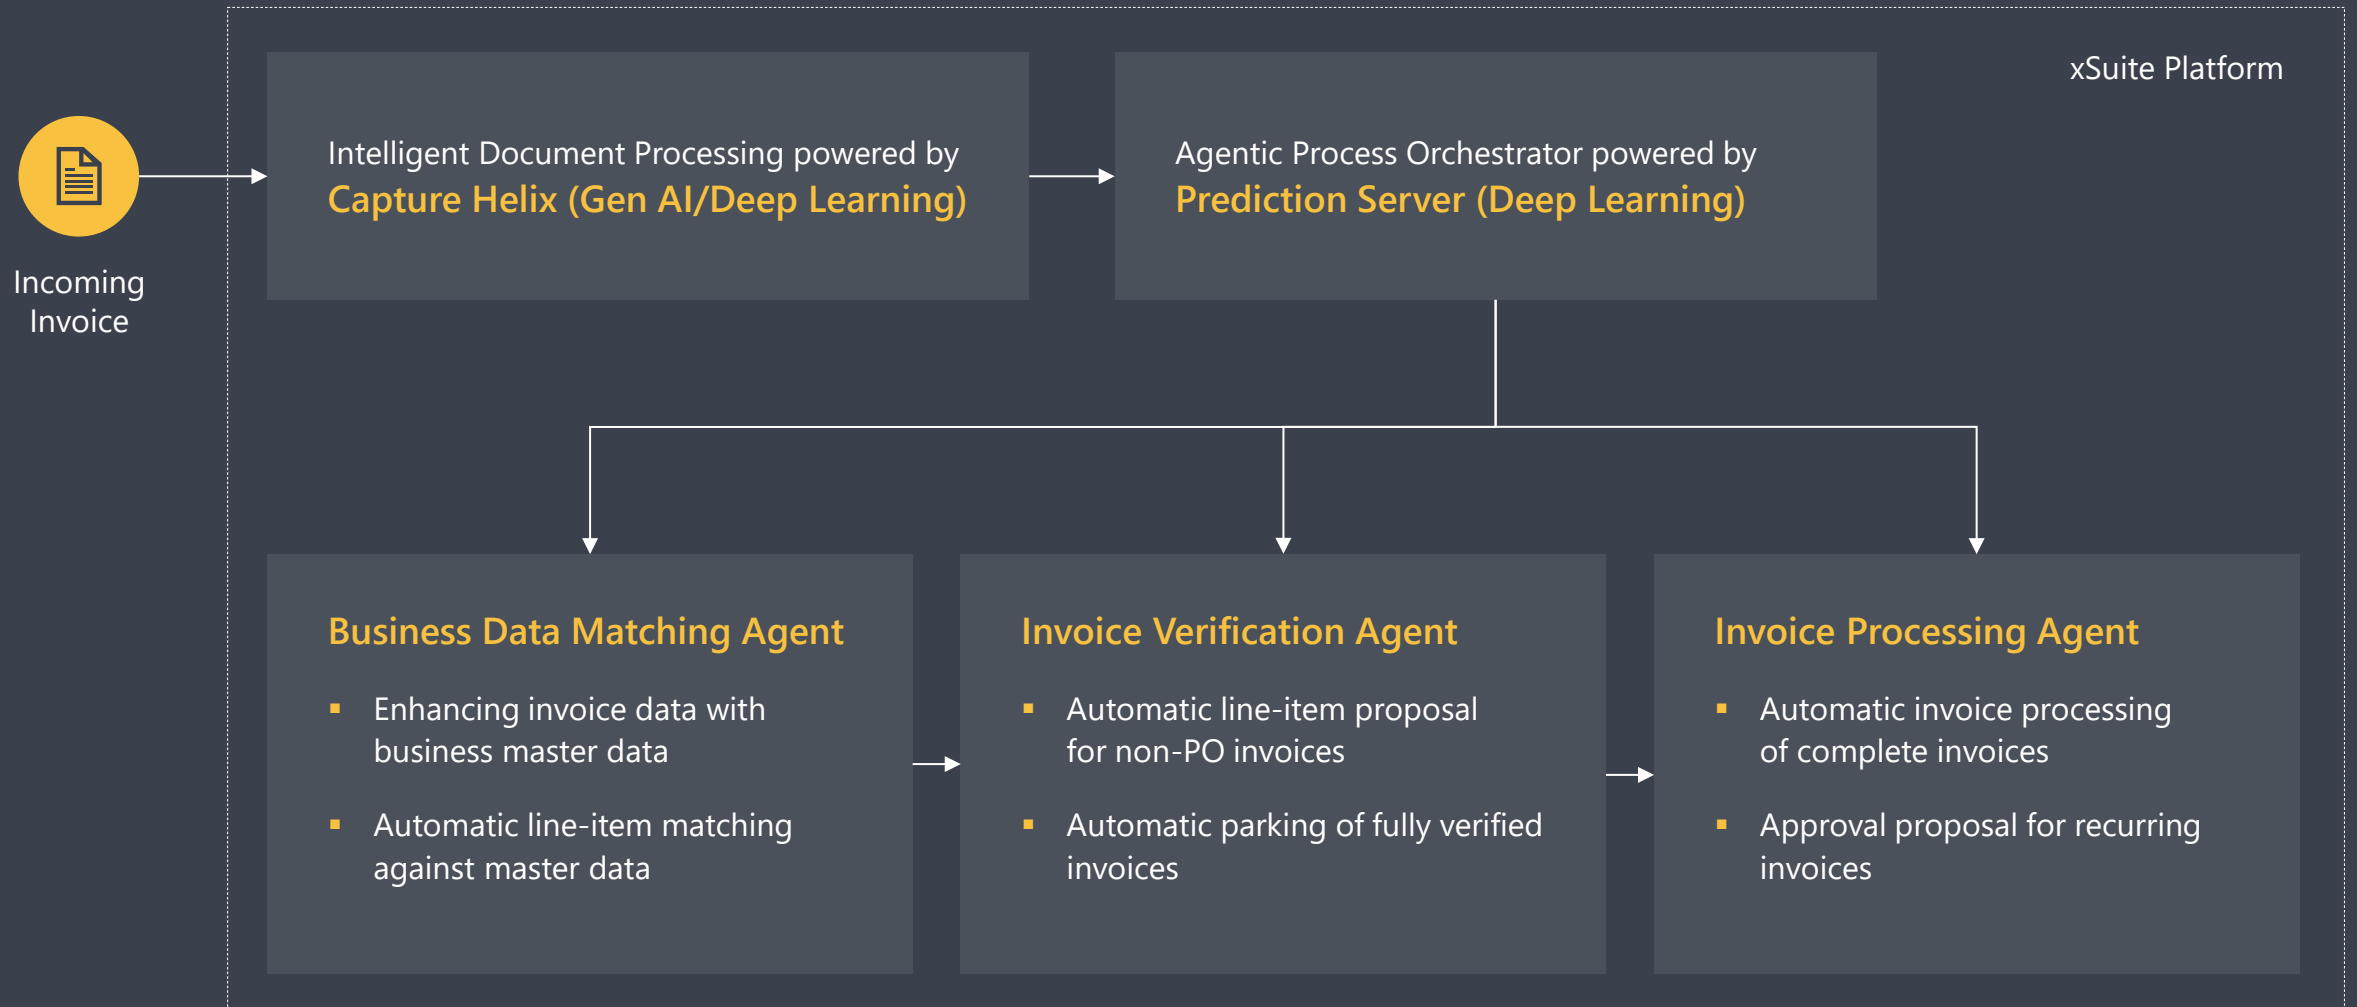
Incoming Invoice

xSuite Platform

Intelligent Document Processing powered by
Capture Helix (Gen AI/Deep Learning)

Agentic Process Orchestrator powered by
Prediction Server (Deep Learning)

Business Data Matching Agent

- Enhancing invoice data with business master data
- Automatic line-item matching against master data

Invoice Verification Agent

- Automatic line-item proposal for non-PO invoices
- Automatic parking of fully verified invoices

Invoice Processing Agent

- Automatic invoice processing of complete invoices
- Approval proposal for recurring invoices